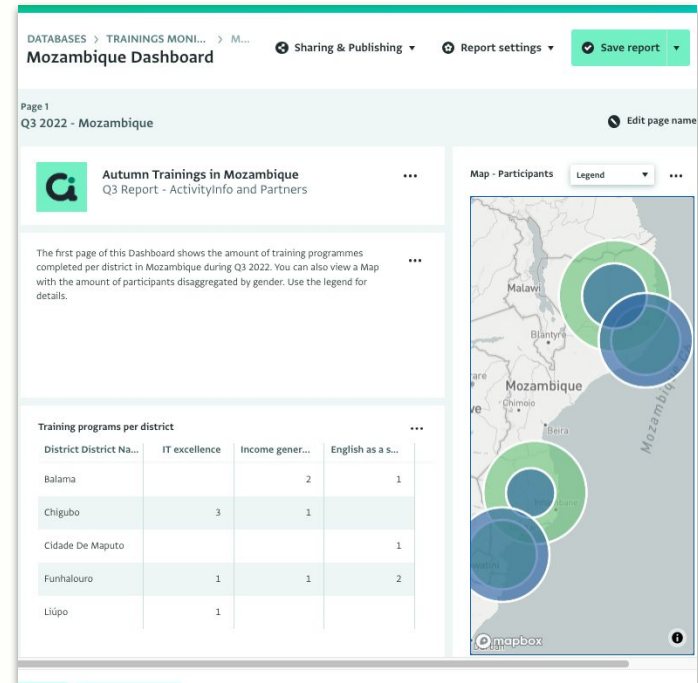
DATABASES > TRAININGS MONI... > M...

Mozambique Dashboard

Sharing & Publishing ▾

Report settings ▾

Save report ▾

Page 1

Q3 2022 - Mozambique

Edit page name

Autumn Trainings in Mozambique

Q3 Report - ActivityInfo and Partners

...

The first page of this Dashboard shows the amount of training programmes completed per district in Mozambique during Q3 2022. You can also view a Map with the amount of participants disaggregated by gender. Use the legend for details.

...

Training programs per district

...

| District District Na... | IT excellence | Income gener... | English as a s... |
|---|---|---|---|
| Balama | | 2 | 1 |
| Chigubo | 3 | 1 | |
| Cidade De Maputo | | | 1 |
| Funhalouro | 1 | 1 | 2 |
| Liúpo | 1 | | |

Map - Participants

Legend ▾

...

Malawi

Blantyre

Mozambique

Chimoio

Beira

Mozambique

mapbox